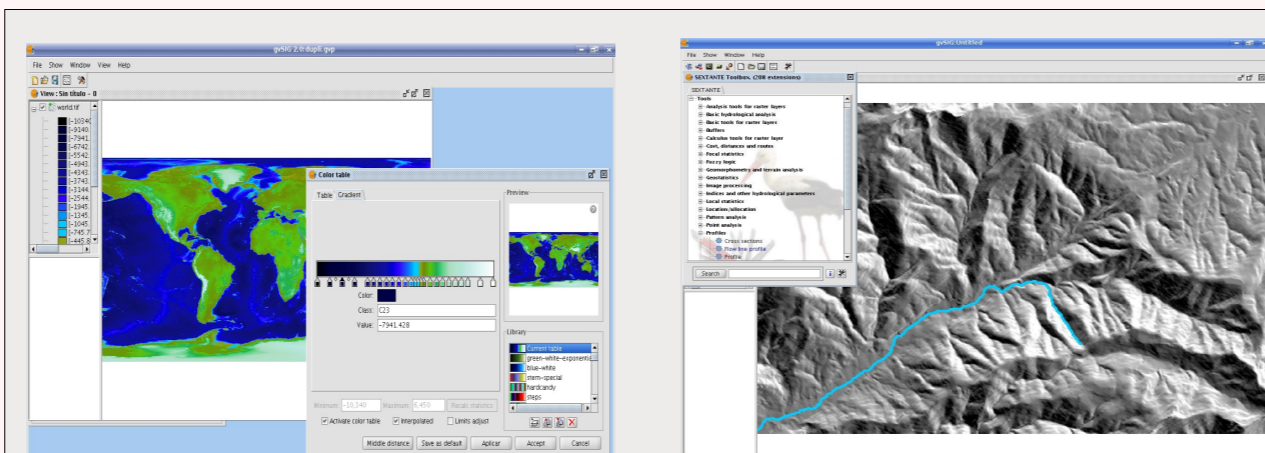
gvSIG 2.0.0.dup6.gvp

File Show Window View Help

View : Sin título - 0

world.tif

-10340
-9140
-7941
-6742
-5542
-4943
-4343
-3743
-3144
-2544
-1945
-1345
-1045
-745.7
-445.8

Color table

Table Gradient

Color:

Class: C23

Value: -7941.428

Preview

Library

Current table
green-white-exponential
blue-white
stern-special
hardcandy
steps

Minimum -10,140 Maximum 6,453 Recalc statistics

Activate color table Interpolated Limits adjust

Middle distance Save as default Aplicar Accept Cancel

gvSIG Untitled

File Show Window Help

SEXTANTE Toolbox. (288 extensions)

SEXTANTE

Tools
Analysis tools for raster layers
Basic hydrological analysis
Basic tools for raster layers
Buffers
Calculus tools for raster layer
Cost, distances and routes
Focal statistics
Fuzzy logic
Geomorphometry and terrain analysis
Geostatistics
Image processing
Indices and other hydrological parameters
Local statistics
Location/allocation
Pattern analysis
Point analysis
Profiles
Cross sections
Flow line profile
Profile

Search